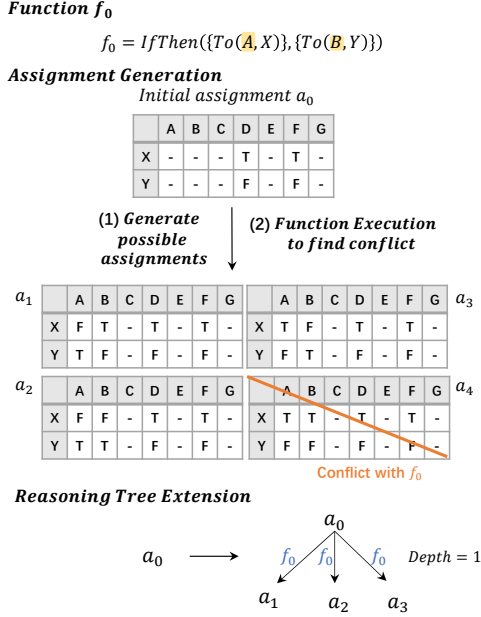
***Function*** $f_0$

$f_0 = IfThen(\{To(A, X)\}, \{To(B, Y)\})$

***Assignment Generation***

Initial assignment $a_0$

| | A | B | C | D | E | F | G |
|---|---|---|---|---|---|---|---|
| X | - | - | - | T | - | T | - |
| Y | - | - | - | F | - | F | - |

(1) ***Generate possible assignments***

(2) ***Function Execution to find conflict***

$a_1$

| | A | B | C | D | E | F | G |
|---|---|---|---|---|---|---|---|
| X | F | T | - | T | - | T | - |
| Y | T | F | - | F | - | F | - |

$a_3$

| | A | B | C | D | E | F | G |
|---|---|---|---|---|---|---|---|
| X | T | F | - | T | - | T | - |
| Y | F | T | - | F | - | F | - |

$a_2$

| | A | B | C | D | E | F | G |
|---|---|---|---|---|---|---|---|
| X | F | F | - | T | - | T | - |
| Y | T | T | - | F | - | F | - |

$a_4$

| | A | B | C | D | E | F | G |
|---|---|---|---|---|---|---|---|
| X | T | T | - | T | - | T | - |
| Y | F | F | - | F | - | F | - |

Conflict with $f_0$

***Reasoning Tree Extension***

$a_0$ $a_0$ $f_0$ $f_0$ $f_0$ $Depth = 1$ $a_1$ $a_2$ $a_3$